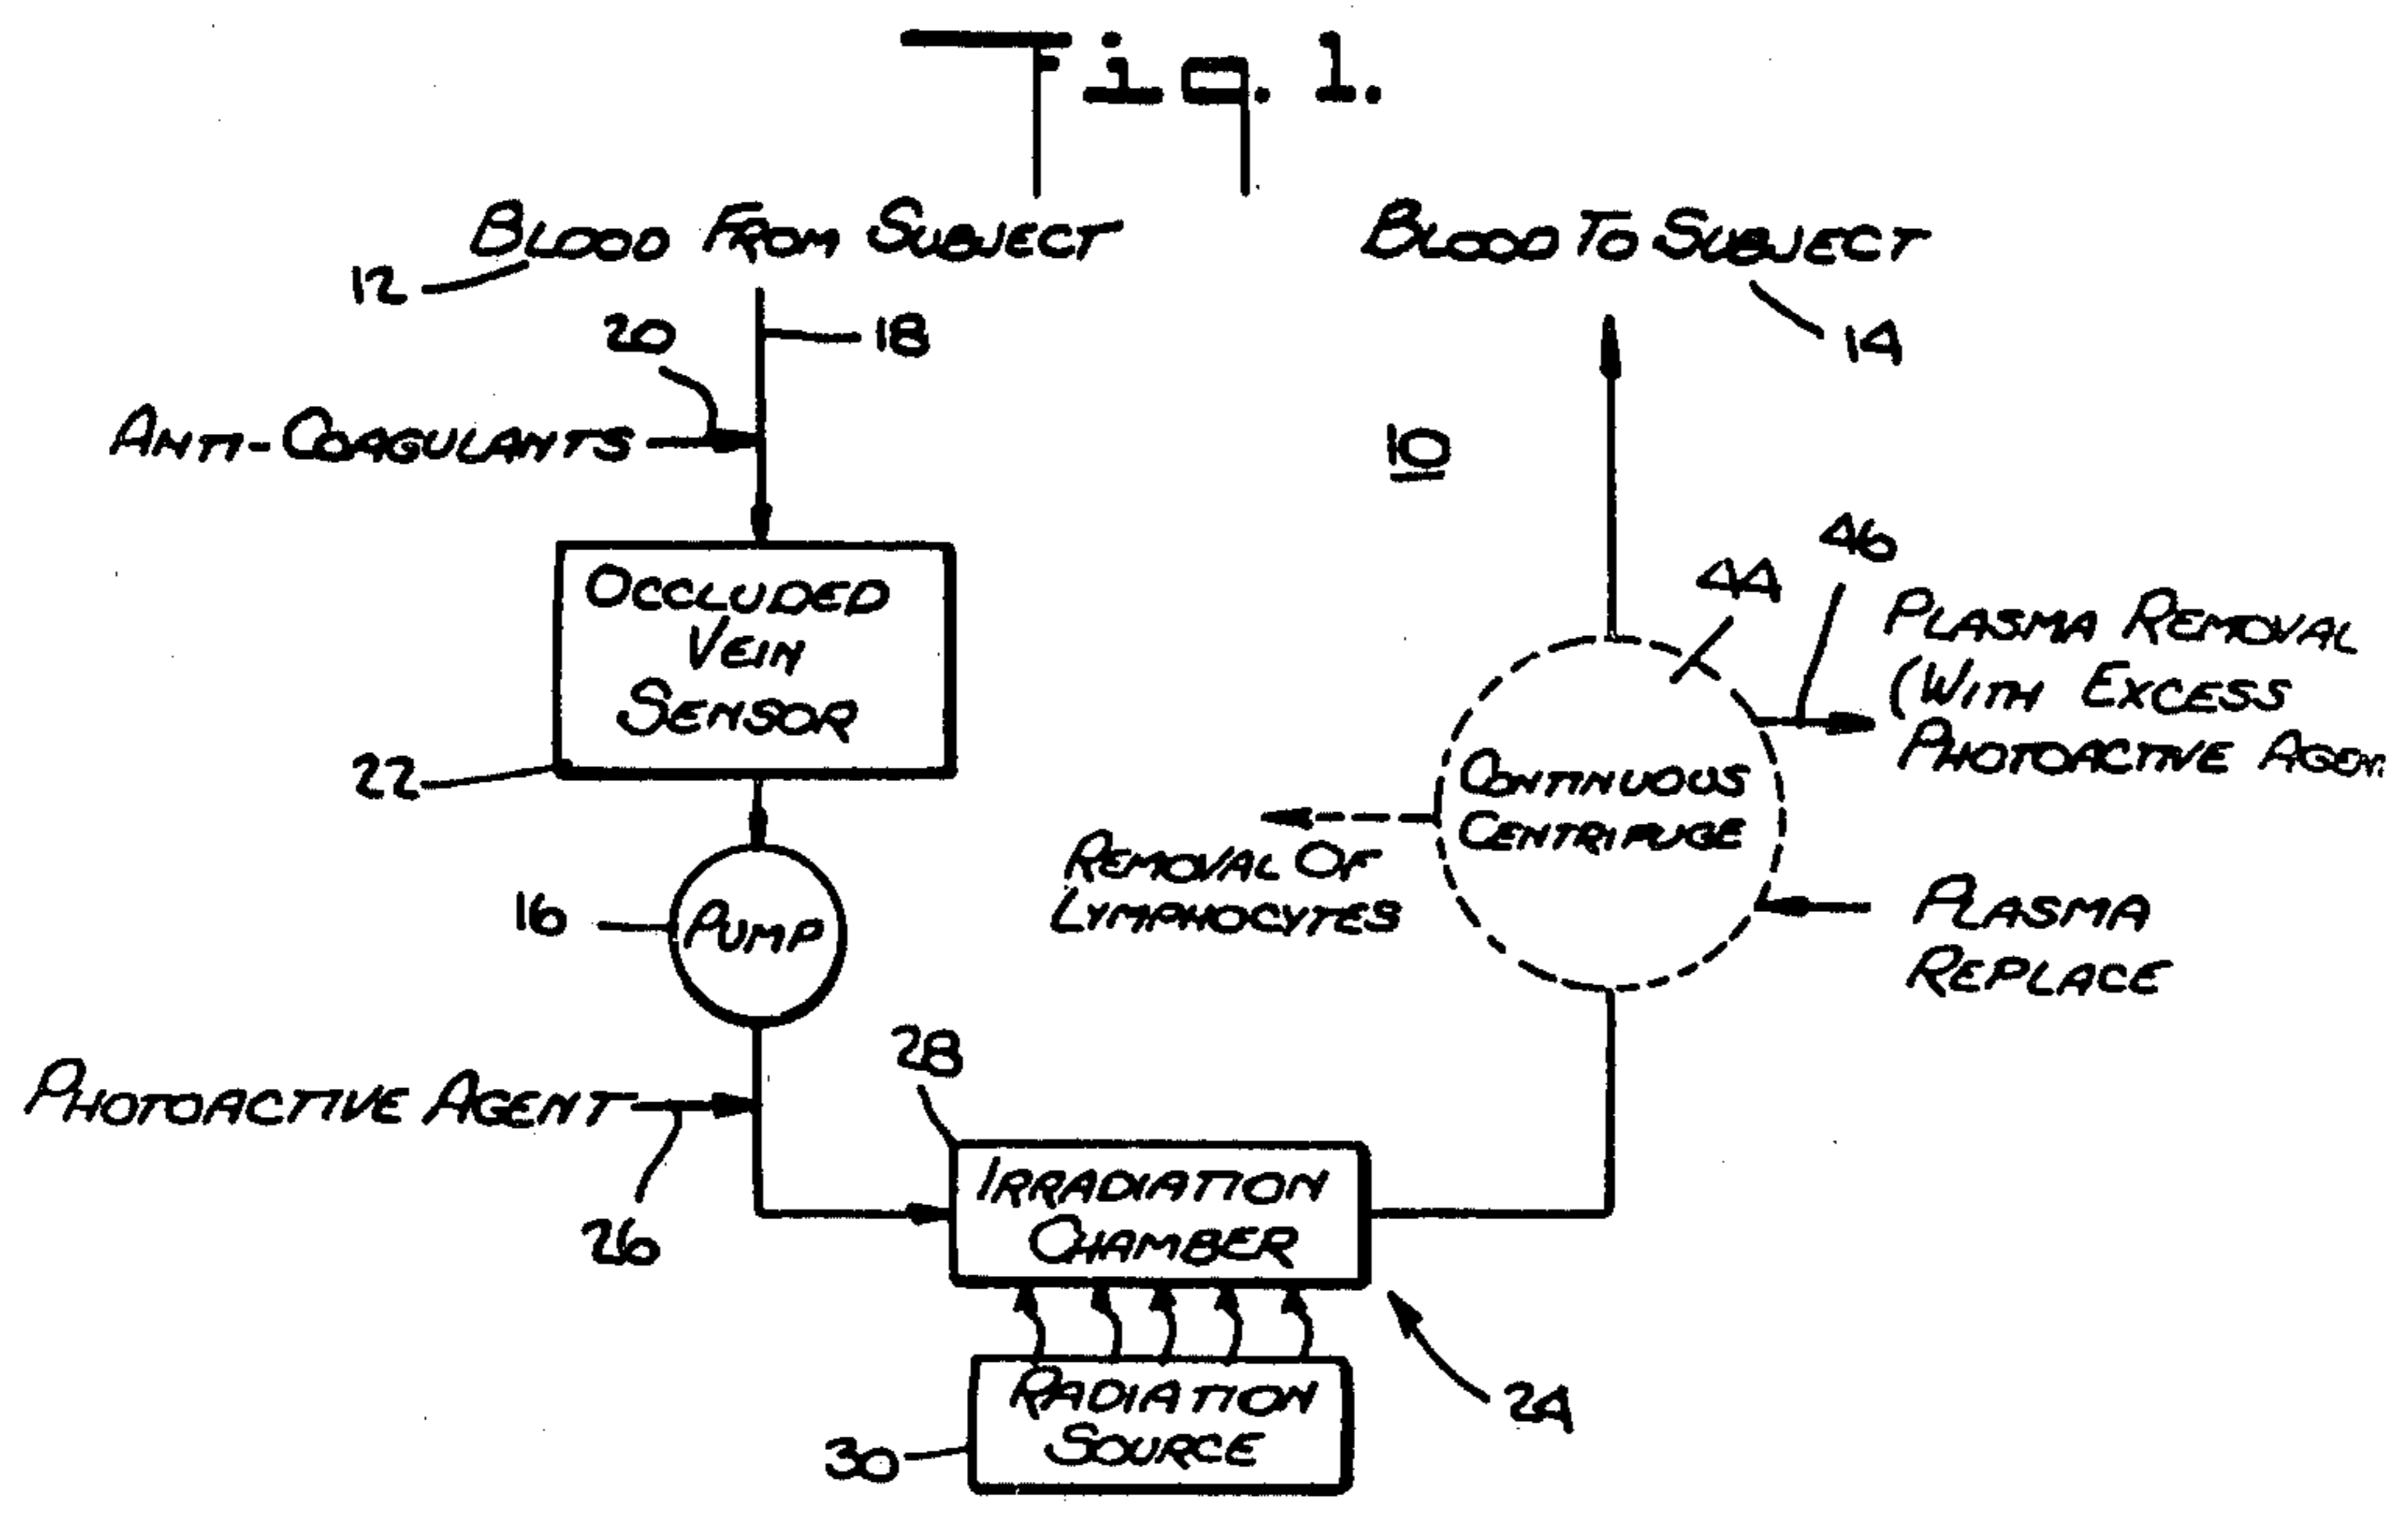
Fig. 1.

BLOOD FROM SUBJECT

BLOOD TO SUBJECT

12

14

20

18

ANTI-COAGULANTS

10

OCCLUDED VEIN SENSOR

44

46

PLASMA REMOVAL (WITH EXCESS PHOTOACTIVE AGEN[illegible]

22

CONTINUOUS CENTRIFUGE

REMOVAL OF LYMPHOCYTES

16

PUMP

PLASMA REPLACE

28

PHOTOACTIVE AGENT

26

IRRADIATION CHAMBER

RADIATION SOURCE

30

24